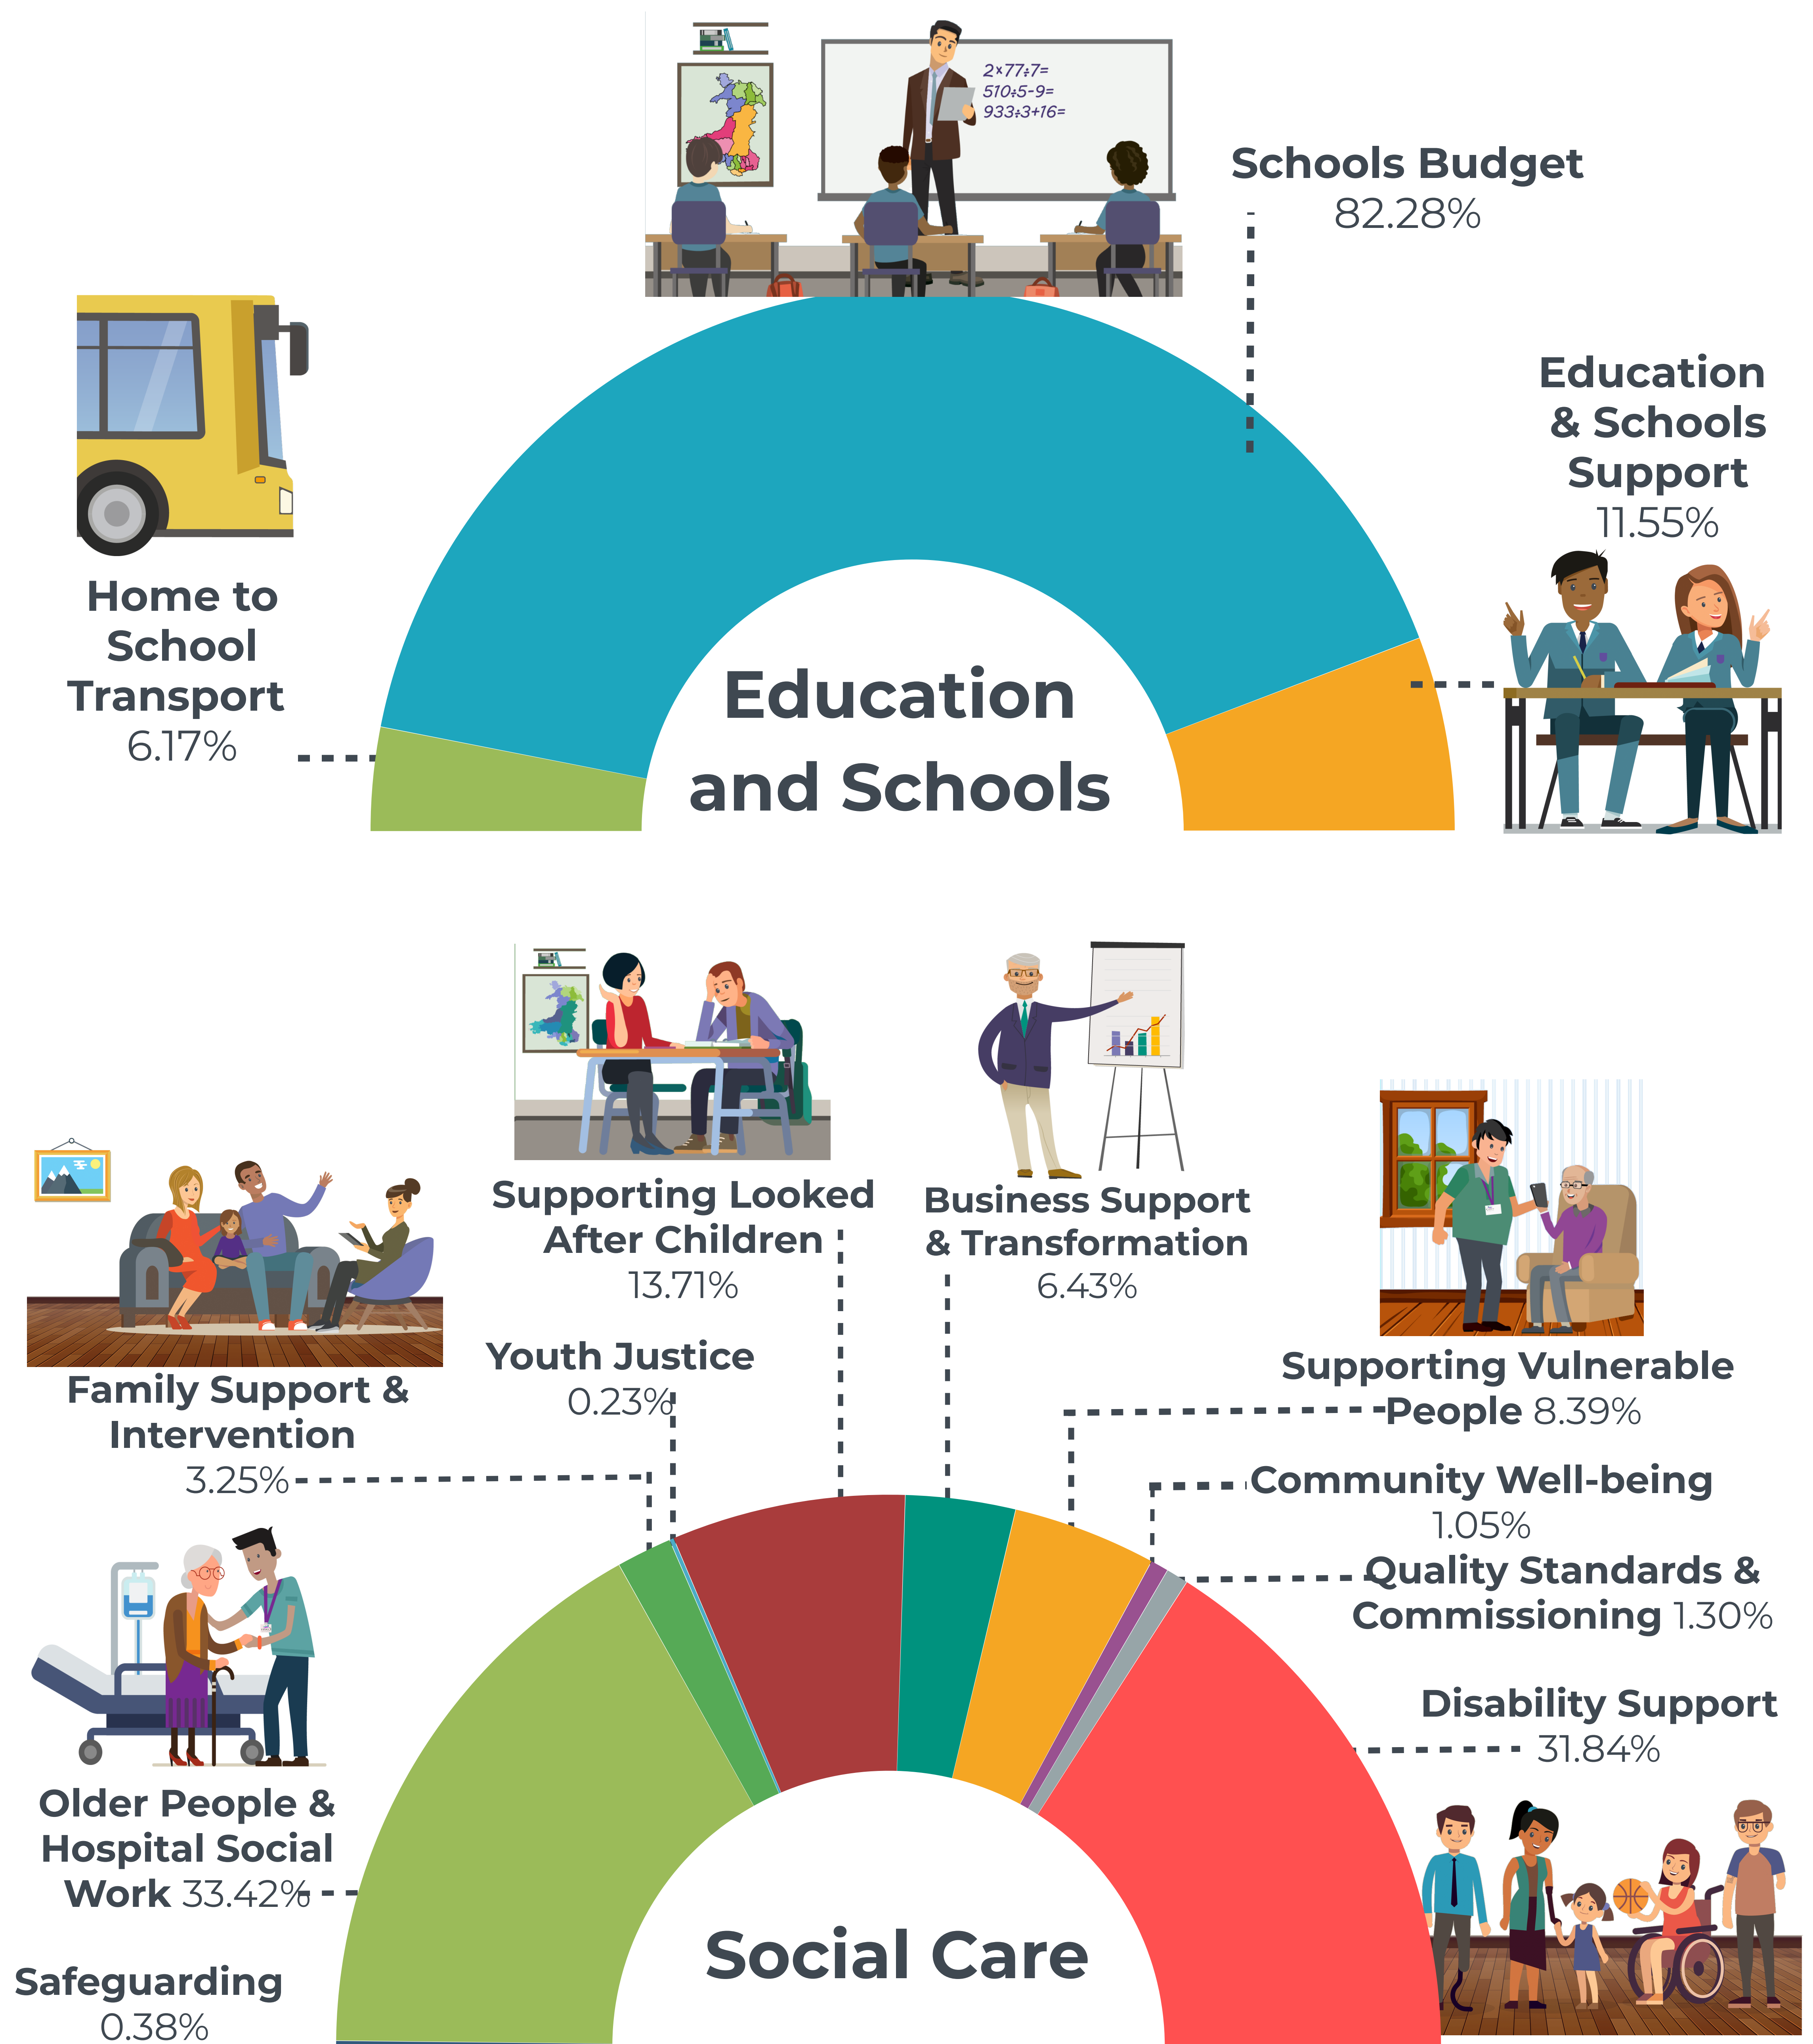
$2\times77\div7=$
$510\div5-9=$
$933\div3+16=$

Schools Budget
82.28%

Education & Schools Support
11.55%

Home to School Transport
6.17%

Education and Schools

Supporting Looked After Children
13.71%

Business Support & Transformation
6.43%

Family Support & Intervention
3.25%

Youth Justice
0.23%

Supporting Vulnerable People 8.39%

Community Well-being
1.05%

Quality Standards & Commissioning 1.30%

Disability Support
31.84%

Older People & Hospital Social Work 33.42%

Safeguarding
0.38%

Social Care